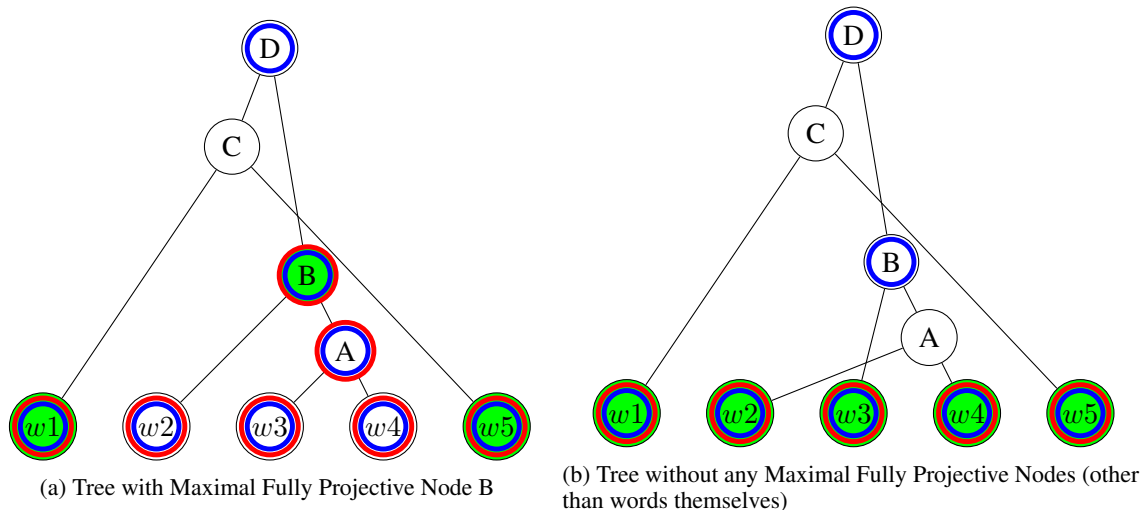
D

C

B

A

$w1$ $w2$ $w3$ $w4$ $w5$

(a) Tree with Maximal Fully Projective Node B

D

C

B

A

$w1$ $w2$ $w3$ $w4$ $w5$

(b) Tree without any Maximal Fully Projective Nodes (other than words themselves)